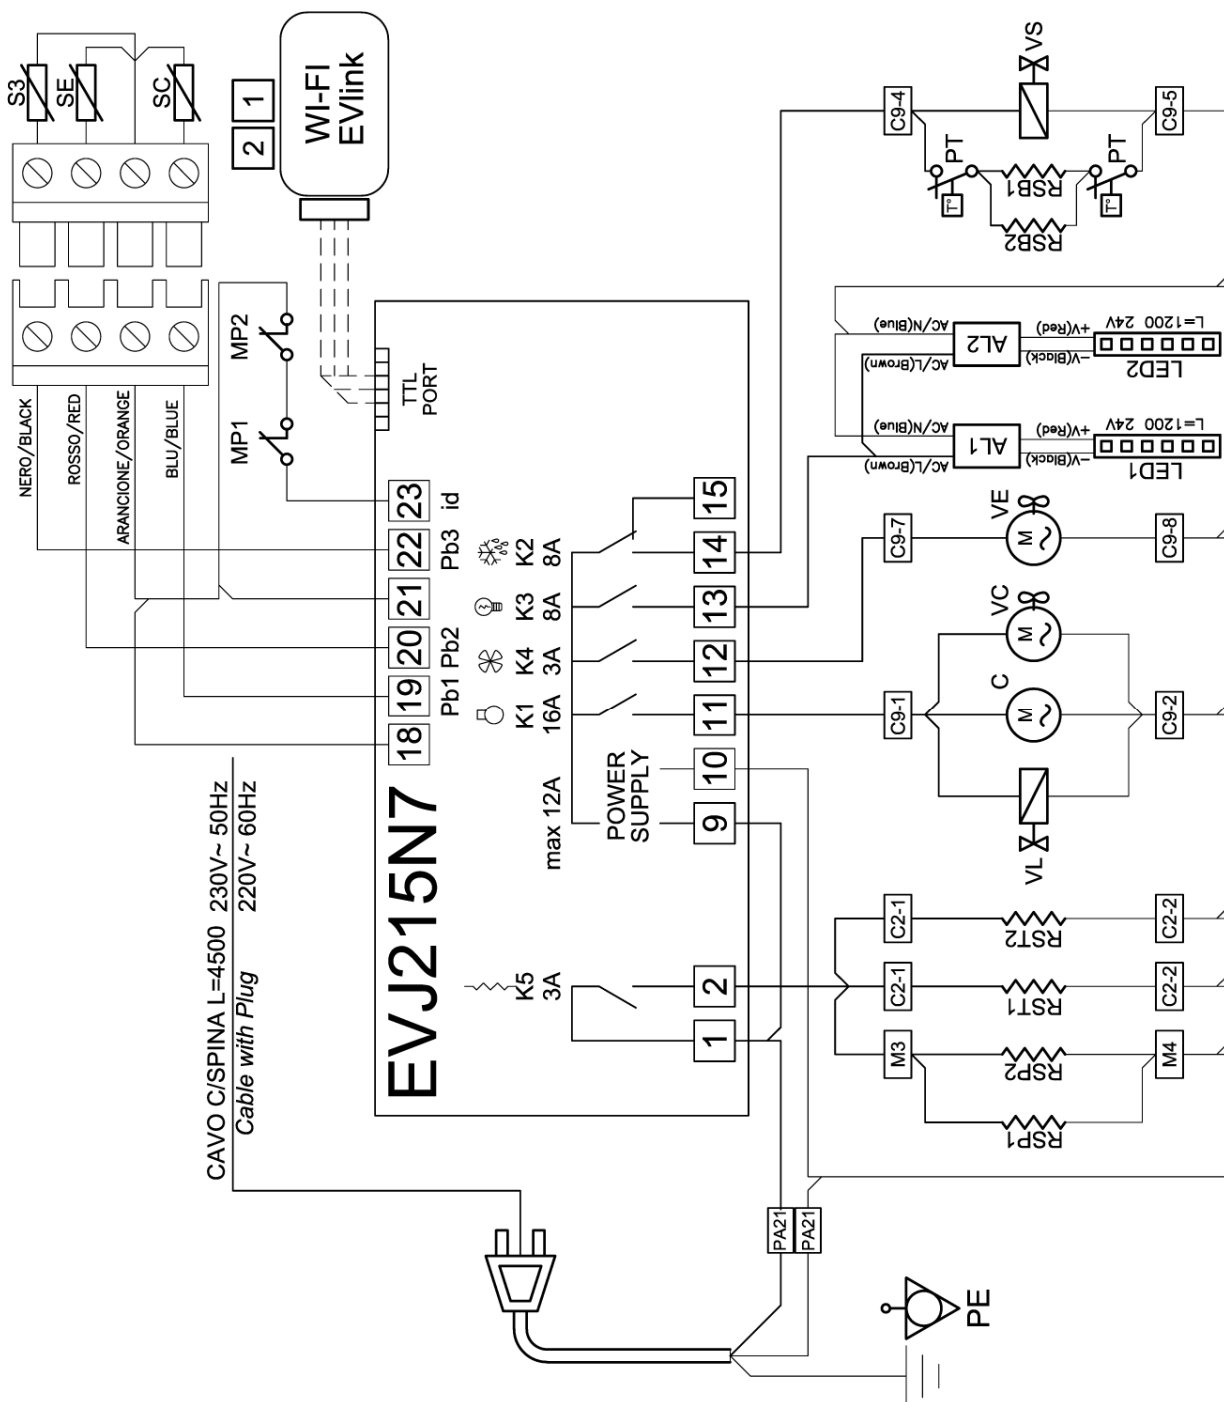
S3
SE
SC
WI-FI
EVlink
1
2
VS
C9-4
C9-5
PT
PT
T°
T°
RSB1
RSB2
NERO/BLACK
ROSSO/RED
ARANCIONE/ORANGE
BLU/BLUE
MP1
MP2
TTL
PORT
AC/N(Blue)
+V(Red)
L=1200 24V
AL2
AC/L(Brown)
-V(Black)
LED2
AC/N(Blue)
+V(Red)
L=1200 24V
AL1
AC/L(Brown)
-V(Black)
LED1
23 id
22 Pb3
21
20 Pb2
19 Pb1
18
15
14 K2 8A
13 K3 8A
12 K4 3A
11 K1 16A
10
9
POWER
SUPPLY
max 12A
VE
C9-7
C9-8
VC
C
C9-1
C9-2
VL
EVJ215N7
CAVO C/SPINA L=4500 230V~ 50Hz
Cable with Plug 220V~ 60Hz
K5
3A
2
1
C2-1
C2-2
RST2
C2-1
C2-2
RST1
M3
M4
RSP2
RSP1
PA21
PA21
PE